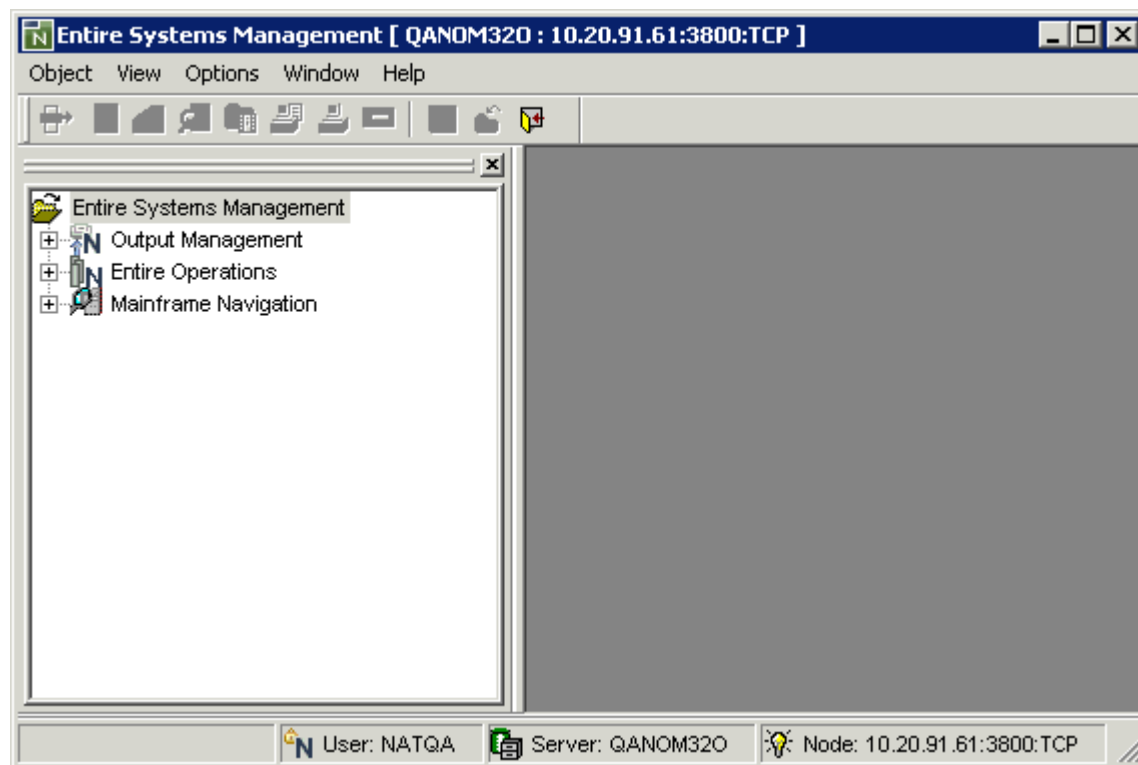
Entire Systems Management [ QANOM32O : 10.20.91.61:3800:TCP ]

Object View Options Window Help

Entire Systems Management
Output Management
Entire Operations
Mainframe Navigation

User: NATQA
Server: QANOM32O
Node: 10.20.91.61:3800:TCP